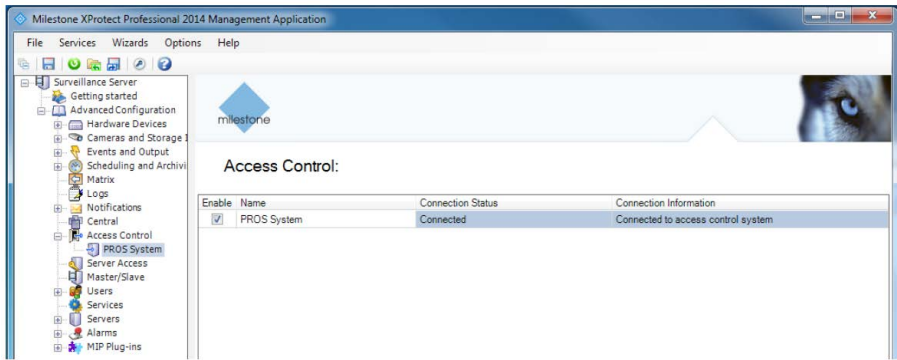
Milestone XProtect Professional 2014 Management Application

File Services Wizards Options Help

Surveillance Server
Getting started
Advanced Configuration
Hardware Devices
Cameras and Storage I
Events and Output
Scheduling and Archivi
Matrix
Logs
Notifications
Central
Access Control
PROS System
Server Access
Master/Slave
Users
Services
Servers
Alarms
MIP Plug-ins

milestone

Access Control:

| Enable | Name | Connection Status | Connection Information |
|---|---|---|---|
| ✓ | PROS System | Connected | Connected to access control system |